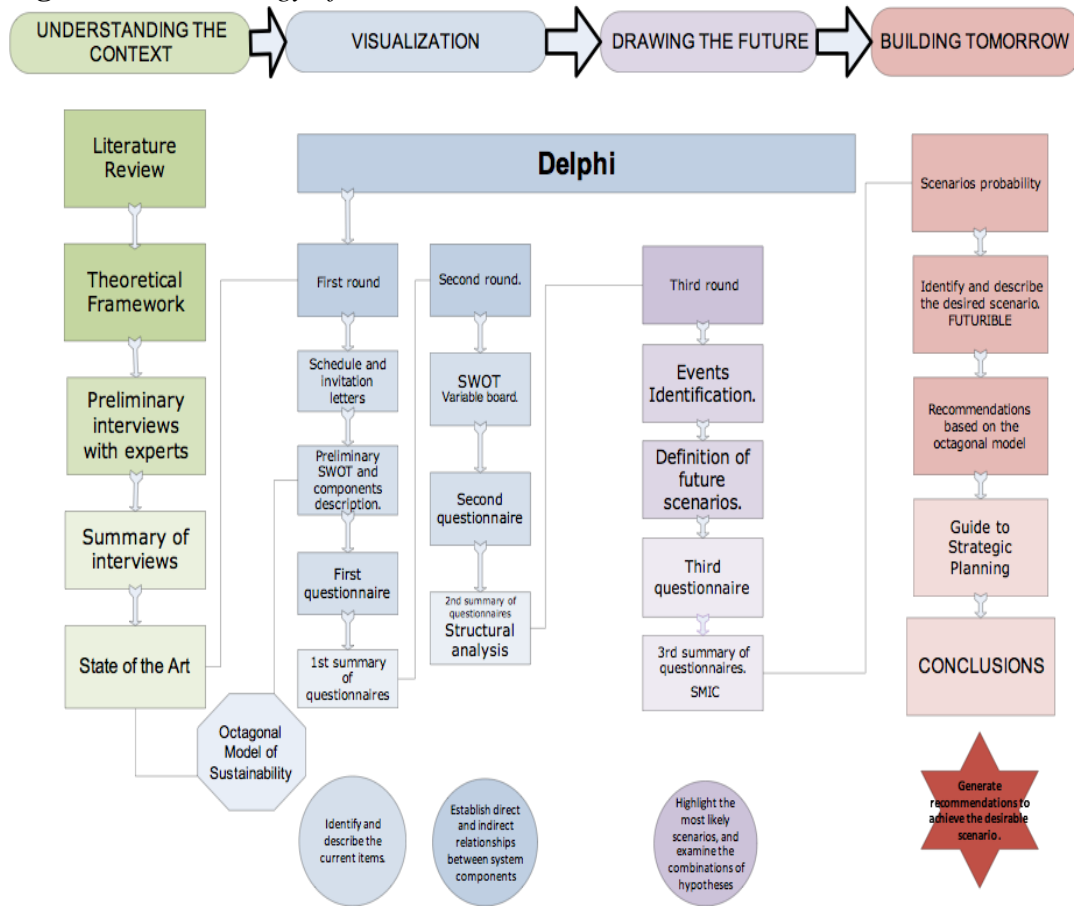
UNDERSTANDING THE CONTEXT

VISUALIZATION

DRAWING THE FUTURE

BUILDING TOMORROW

Literature Review

Theoretical Framework

Preliminary interviews with experts

Summary of interviews

State of the Art

Octagonal Model of Sustainability

Delphi

First round

Schedule and invitation letters

Preliminary SWOT and components description.

First questionnaire

1st summary of questionnaires

Second round.

SWOT Variable board.

Second questionnaire

2nd summary of questionnaires Structural analysis

Third round

Events Identification.

Definition of future scenarios.

Third questionnaire

3rd summary of questionnaires. SMIC

Scenarios probability

Identify and describe the desired scenario. FUTURIBLE

Recommendations based on the octagonal model

Guide to Strategic Planning

CONCLUSIONS

Identify and describe the current items.

Establish direct and indirect relationships between system components

Highlight the most likely scenarios, and examine the combinations of hypotheses

Generate recommendations to achieve the desirable scenario.